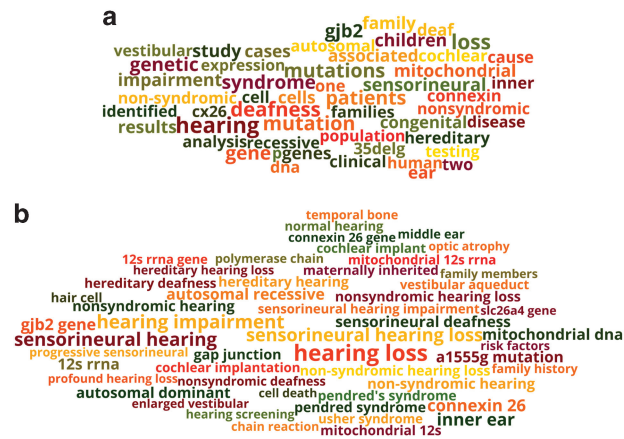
a

gjb2 family deaf
vestibular study cases autosomal children loss
genetic expression associated cochlear cause
impairment syndrome mutations mitochondrial
non-syndromic cell one sensorineural inner connexin
identified cx26 cells patients nonsyndromic
results hearing deafness families congenital disease
analysis recessive mutation population hereditary
gene pgenes 35delg testing
dna clinical human two ear

b

temporal bone
normal hearing
connexin 26 gene middle ear
polymerase chain cochlear implant optic atrophy
12s rrna gene mitochondrial 12s rrna
hereditary hearing loss maternally inherited family members
hereditary deafness hereditary hearing vestibular aqueduct
hair cell autosomal recessive nonsyndromic hearing loss
nonsyndromic hearing sensorineural hearing impairment slc26a4 gene
gjb2 gene hearing impairment sensorineural deafness
sensorineural hearing sensorineural hearing loss mitochondrial dna
progressive sensorineural hearing loss a1555g mutation
12s rrna gap junction risk factors
cochlear implantation non-syndromic hearing loss family history
profound hearing loss nonsyndromic deafness non-syndromic hearing
autosomal dominant cell death pendred's syndrome
enlarged vestibular pendred syndrome connexin 26
hearing screening usher syndrome inner ear
chain reaction mitochondrial 12s